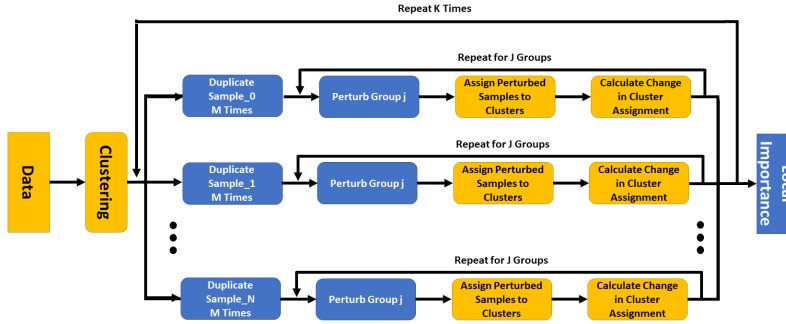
Repeat K Times

Repeat for J Groups

Data

Clustering

Duplicate Sample_0 M Times

Perturb Group j

Assign Perturbed Samples to Clusters

Calculate Change in Cluster Assignment

Repeat for J Groups

Duplicate Sample_1 M Times

Perturb Group j

Assign Perturbed Samples to Clusters

Calculate Change in Cluster Assignment

Local Importance

Repeat for J Groups

Duplicate Sample_N M Times

Perturb Group j

Assign Perturbed Samples to Clusters

Calculate Change in Cluster Assignment